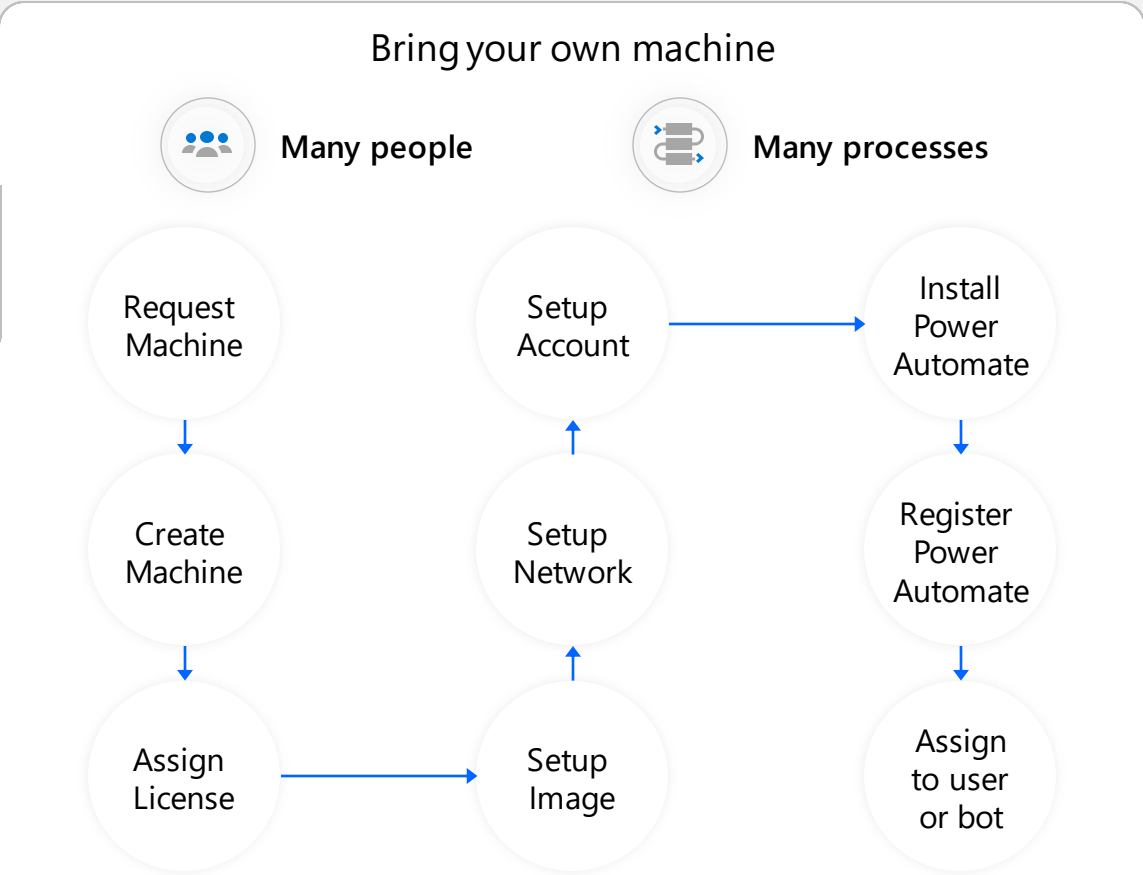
Bring your own machine

Many people

Many processes

Request Machine

Create Machine

Assign License

Setup Image

Setup Network

Setup Account

Install Power Automate

Register Power Automate

Assign to user or bot